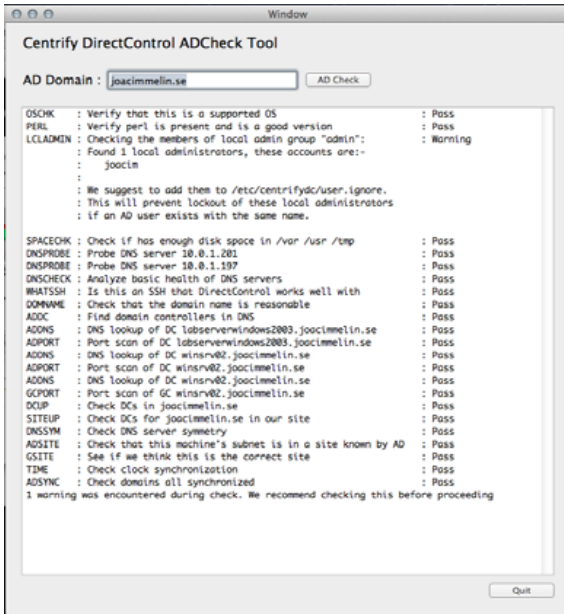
Window

Centrify DirectControl ADCheck Tool

AD Domain : joacimmelin.se

AD Check

OSCHK : Verify that this is a supported OS : Pass
PERL : Verify perl is present and is a good version : Pass
LCLADMIN : Checking the members of local admin group "admin": : Warning
: Found 1 local administrators, these accounts are:-
: joacim
:
: We suggest to add them to /etc/centrifydc/user.ignore.
: This will prevent lockout of these local administrators
: if an AD user exists with the same name.

SPACECHK : Check if has enough disk space in /var /usr /tmp : Pass
DNSPROBE : Probe DNS server 10.0.1.201 : Pass
DNSPROBE : Probe DNS server 10.0.1.197 : Pass
DNSCHECK : Analyze basic health of DNS servers : Pass
WHATSSH : Is this an SSH that DirectControl works well with : Pass
DOMNAME : Check that the domain name is reasonable : Pass
ADDC : Find domain controllers in DNS : Pass
ADDNS : DNS lookup of DC labserverwindows2003.joacimmelin.se : Pass
ADPORT : Port scan of DC labserverwindows2003.joacimmelin.se : Pass
ADDNS : DNS lookup of DC winsrv02.joacimmelin.se : Pass
ADPORT : Port scan of DC winsrv02.joacimmelin.se : Pass
ADDNS : DNS lookup of DC winsrv02.joacimmelin.se : Pass
GCPORT : Port scan of GC winsrv02.joacimmelin.se : Pass
DCUP : Check DCs in joacimmelin.se : Pass
SITEUP : Check DCs for joacimmelin.se in our site : Pass
DNSSYM : Check DNS server symmetry : Pass
ADSITE : Check that this machine's subnet is in a site known by AD : Pass
GSITE : See if we think this is the correct site : Pass
TIME : Check clock synchronization : Pass
ADSYNC : Check domains all synchronized : Pass
1 warning was encountered during check. We recommend checking this before proceeding

Quit